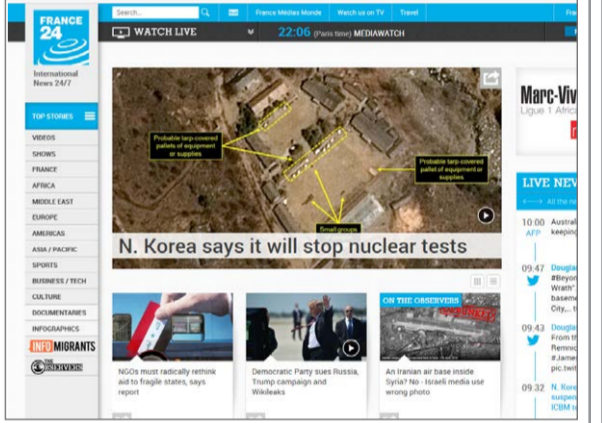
FRANCE 24

International News 24/7

Search... France Médias Monde Watch us on TV Travel Fre

WATCH LIVE 22:06 (Paris time) MEDIAWATCH

TOP STORIES
VIDEOS
SHOWS
FRANCE
AFRICA
MIDDLE EAST
EUROPE
AMERICAS
ASIA / PACIFIC
SPORTS
BUSINESS / TECH
CULTURE
DOCUMENTARIES
INFOGRAPHICS
INFO MIGRANTS
THE OBSERVERS

Probable tarp covered pallets of equipment or supplies

Probable tarp covered pallet of equipment or supplies

Small groups

N. Korea says it will stop nuclear tests

Marc-Viv
Ligue 1 Afric

LIVE NEV
All the ne

10:00 AFP Austral keepin

09:47 Dougla #Beyo Wrath" basem City,... t

09:43 Dougla From th Remnd #Jame pic.twit

09:32 N. Kore suspe ICBM t

NGOs must radically rethink aid to fragile states, says report

Democratic Party sues Russia, Trump campaign and Wikileaks

ON THE OBSERVERS
An Iranian air base inside Syria? No - Israeli media use wrong photo